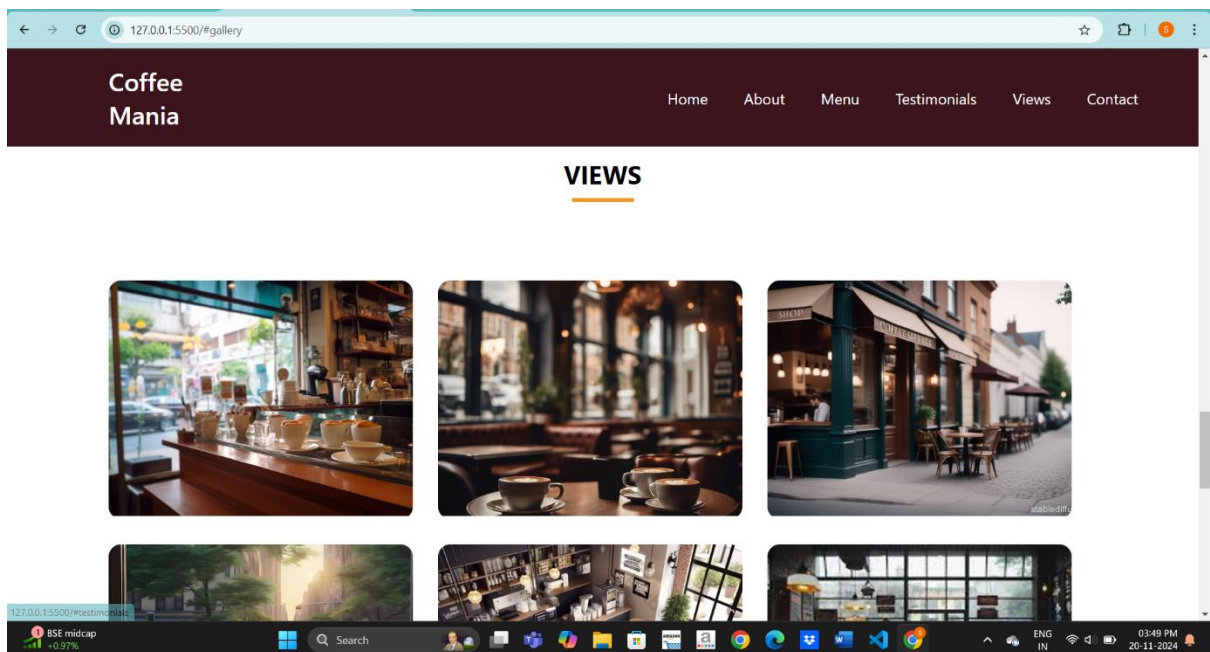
127.0.0.1:5500/#gallery

Coffee Mania

Home About Menu Testimonials Views Contact

VIEWS

SHOP

COFFEE

stablediffu

127.0.0.1:5500/#testimonials

BSE midcap
+0.97%

Search

ENG
IN

03:49 PM
20-11-2024